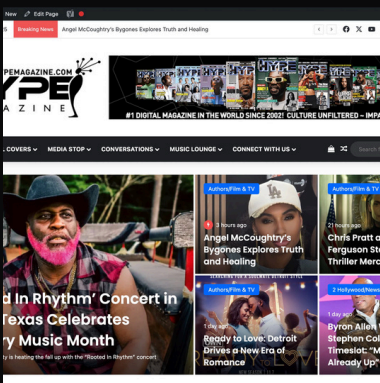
+ New Edit Page

s Breaking News Angel McCoughtry's Bygones Explores Truth and Healing

PEMAGAZINE.COM
YPE
AZINE

#1 DIGITAL MAGAZINE IN THE WORLD SINCE 2002! CULTURE UNFILTERED - IMPA

L COVERS MEDIA STOP CONVERSATIONS MUSIC LOUNGE CONNECT WITH US

Authors/Film & TV
3 hours ago
Angel McCoughtry's Bygones Explores Truth and Healing

Authors/Film & TV
21 hours ago
Chris Pratt o Ferguson St Thriller Merc

d In Rhythm' Concert in Texas Celebrates ry Music Month

y is heating the fall up with the "Rooted in Rhythm" concert

Authors/Film & TV
1 day ago
Ready to Love: Detroit Drives a New Era of Romance

2 Hollywood/New
1 day ago
Byron Allen Stephen Col Timeslot: "M Already Up"